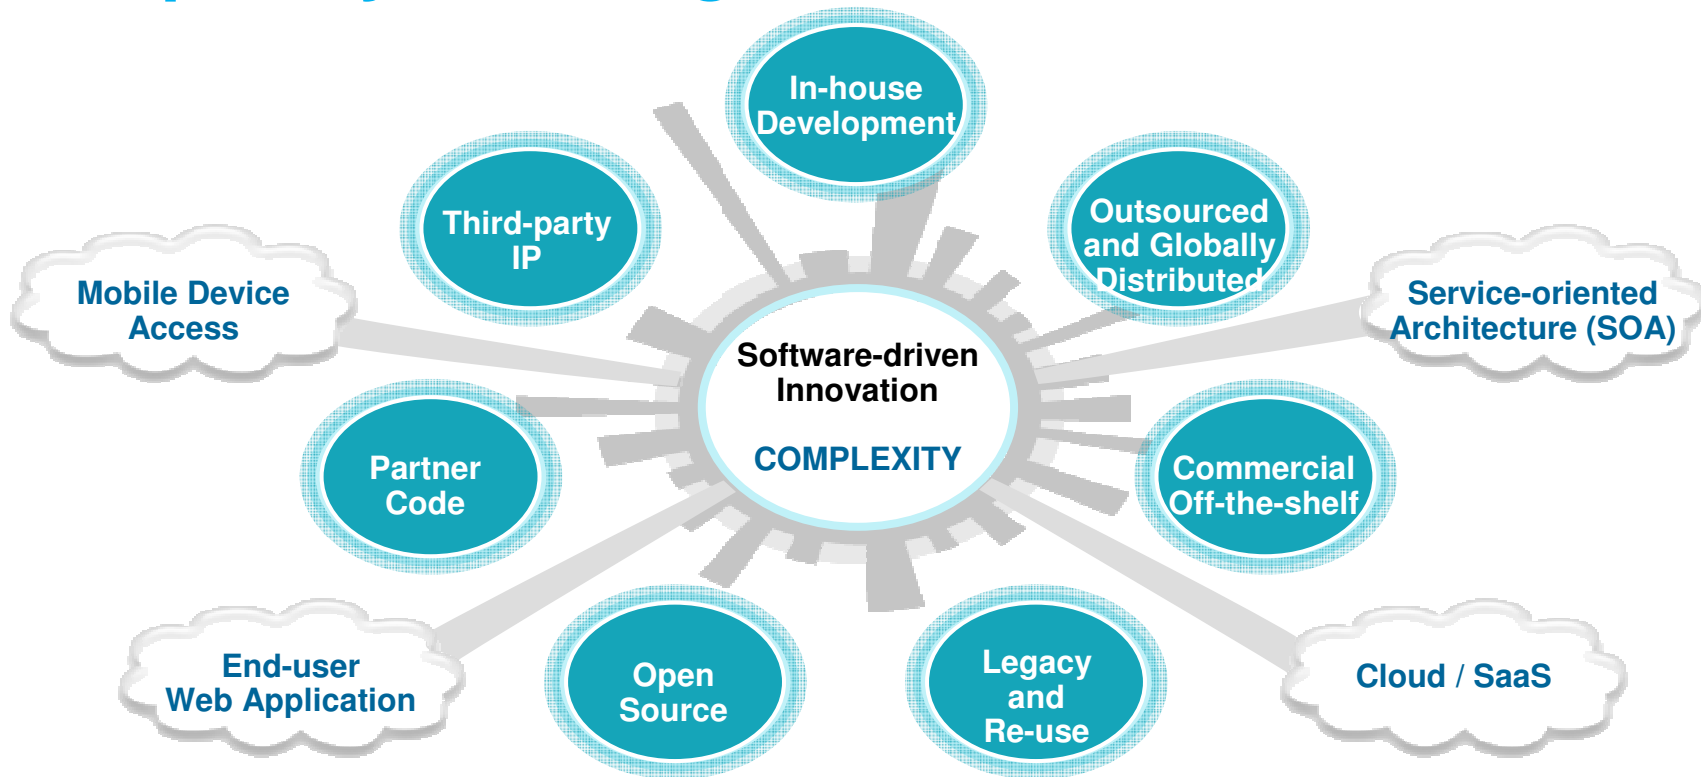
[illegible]

In-house Development

Third-party IP

Outsourced and Globally Distributed

Mobile Device Access

Service-oriented Architecture (SOA)

Software-driven Innovation

COMPLEXITY

Partner Code

Commercial Off-the-shelf

End-user Web Application

Open Source

Legacy and Re-use

Cloud / SaaS